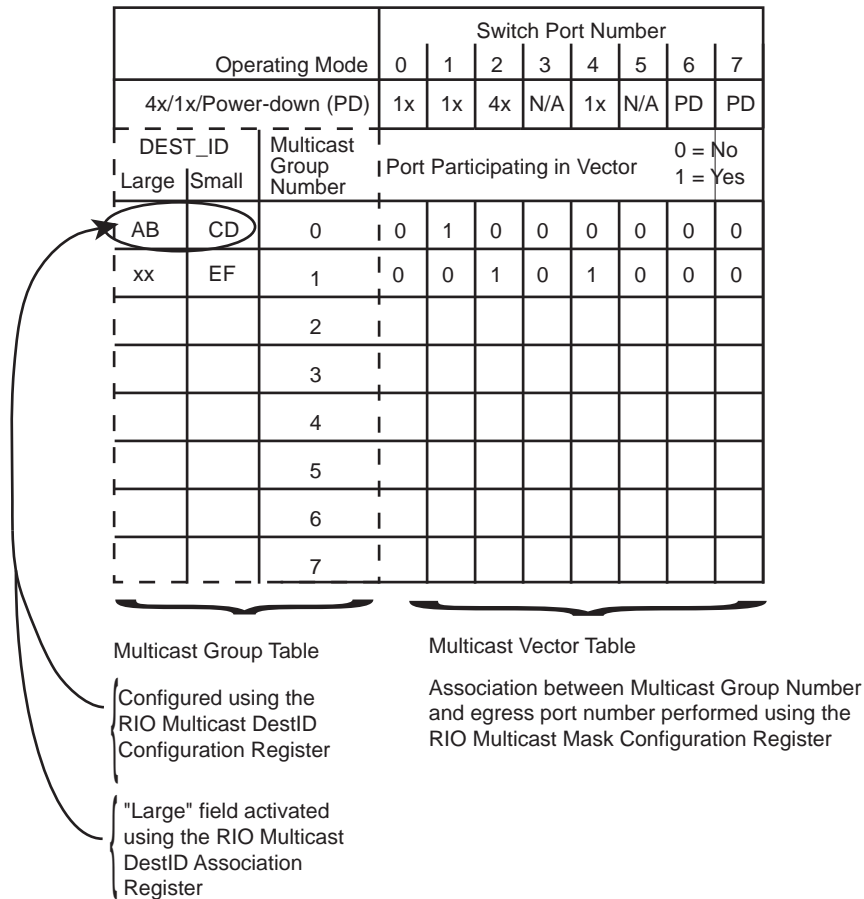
| | | | Switch Port Number | | | | | | | |
|---|---|---|---|---|---|---|---|---|---|---|
| Operating Mode | | | 0 | 1 | 2 | 3 | 4 | 5 | 6 | 7 |
| 4x/1x/Power-down (PD) | | | 1x | 1x | 4x | N/A | 1x | N/A | PD | PD |
| DEST_ID Large | Small | Multicast Group Number | Port Participating in Vector | | | | | | 0 = No 1 = Yes | |
| AB | CD | 0 | 0 | 1 | 0 | 0 | 0 | 0 | 0 | 0 |
| xx | EF | 1 | 0 | 0 | 1 | 0 | 1 | 0 | 0 | 0 |
| | | 2 | | | | | | | | |
| | | 3 | | | | | | | | |
| | | 4 | | | | | | | | |
| | | 5 | | | | | | | | |
| | | 6 | | | | | | | | |
| | | 7 | | | | | | | | |

Multicast Group Table

Multicast Vector Table

Configured using the RIO Multicast DestID Configuration Register

Association between Multicast Group Number and egress port number performed using the RIO Multicast Mask Configuration Register

"Large" field activated using the RIO Multicast DestID Association Register